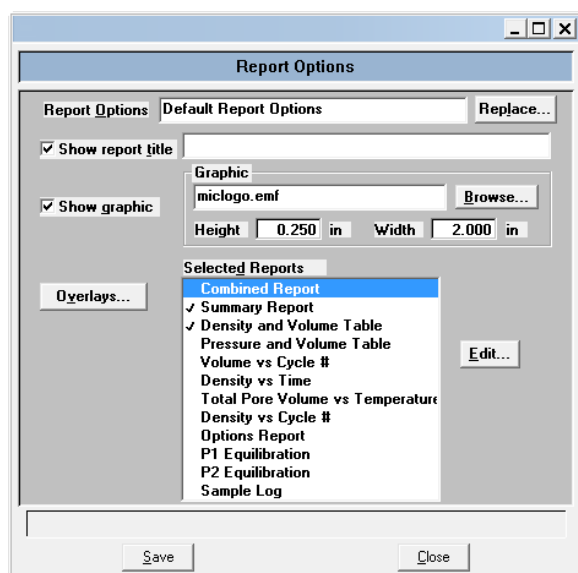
_ □ X

Report Options

Report Options Default Report Options Replace...

☑ Show report title

Graphic

☑ Show graphic miclogo.emf Browse...

Height 0.250 in Width 2.000 in

Selected Reports

Overlays...

Combined Report
✓ Summary Report
✓ Density and Volume Table
Pressure and Volume Table
Volume vs Cycle #
Density vs Time
Total Pore Volume vs Temperature
Density vs Cycle #
Options Report
P1 Equilibration
P2 Equilibration
Sample Log

Edit...

Save Close